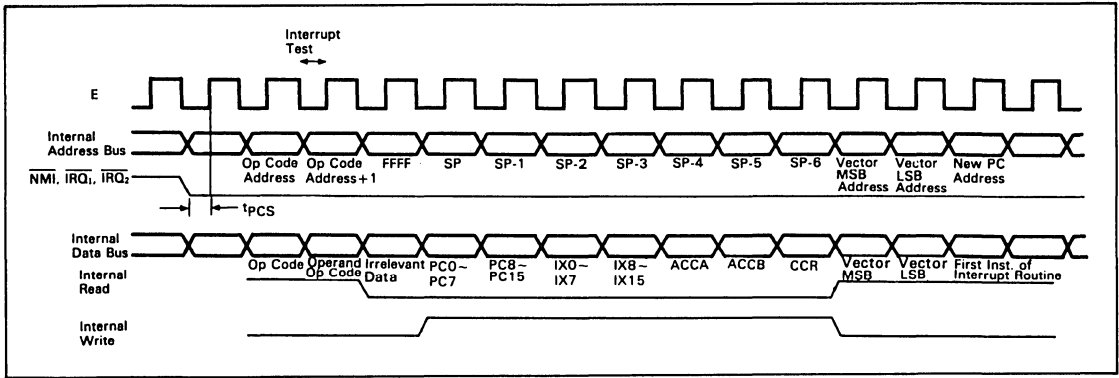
Interrupt Test

E

Internal Address Bus

Op Code Address | Op Code Address+1 | FFFF | SP | SP-1 | SP-2 | SP-3 | SP-4 | SP-5 | SP-6 | Vector MSB Address | Vector LSB Address | New PC Address

$\overline{NMI}$, $\overline{IRQ_1}$, $\overline{IRQ_2}$

$t_{PCS}$

Internal Data Bus

Op Code | Operand Op Code | Irrelevant Data | PC0~PC7 | PC8~PC15 | IX0~IX7 | IX8~IX15 | ACCA | ACCB | CCR | Vector MSB | Vector LSB | First Inst. of Interrupt Routine

Internal Read

Internal Write